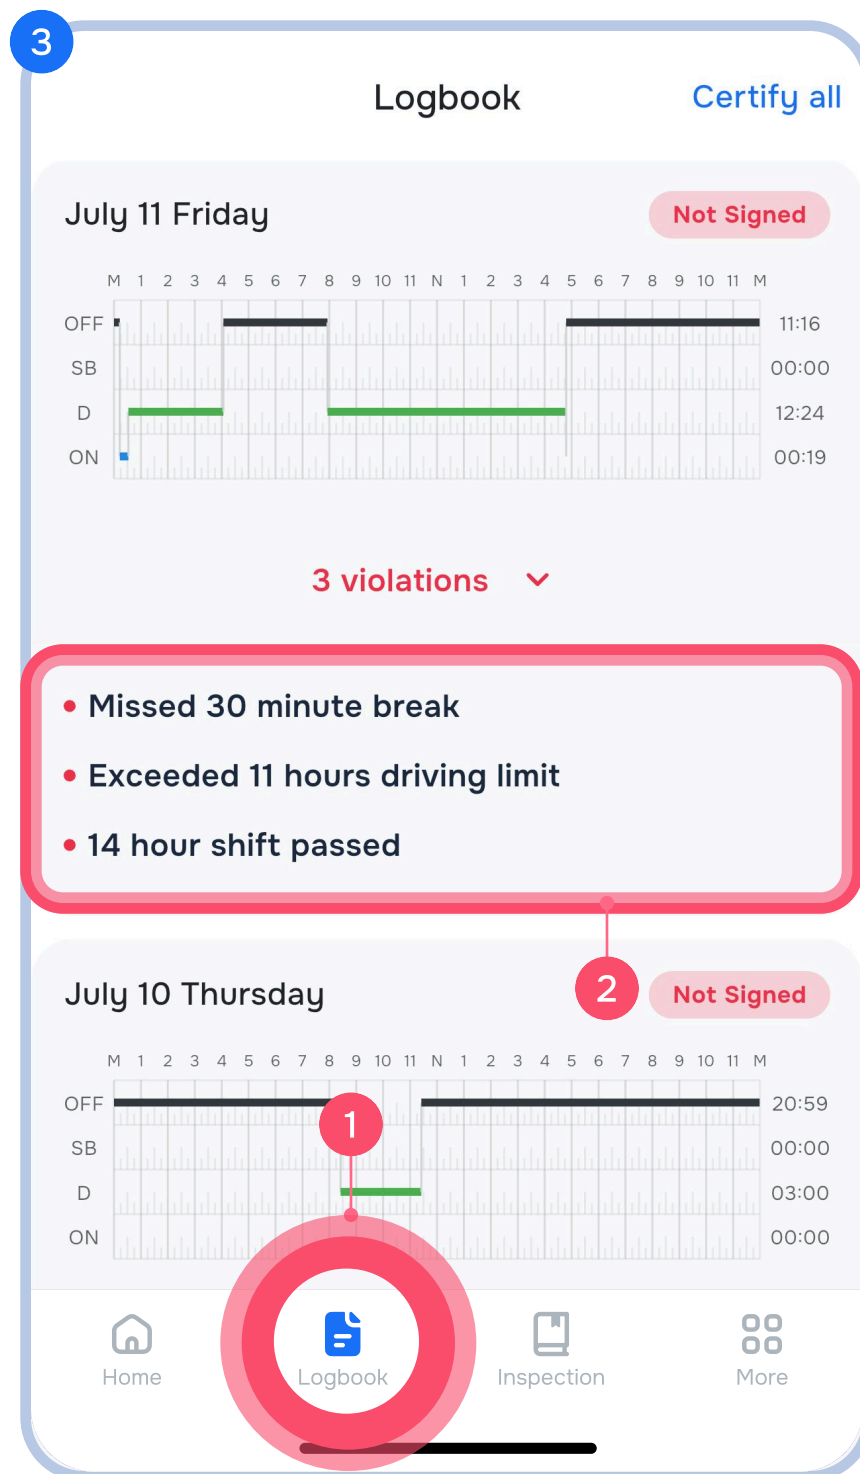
3

Logbook

Certify all

July 11 Friday

Not Signed

M 1 2 3 4 5 6 7 8 9 10 11 N 1 2 3 4 5 6 7 8 9 10 11 M

OFF 11:16
SB 00:00
D 12:24
ON 00:19

3 violations

• Missed 30 minute break
• Exceeded 11 hours driving limit
• 14 hour shift passed

2

July 10 Thursday

Not Signed

M 1 2 3 4 5 6 7 8 9 10 11 N 1 2 3 4 5 6 7 8 9 10 11 M

OFF 20:59
SB 00:00
D 03:00
ON 00:00

1

Home

Logbook

Inspection

More